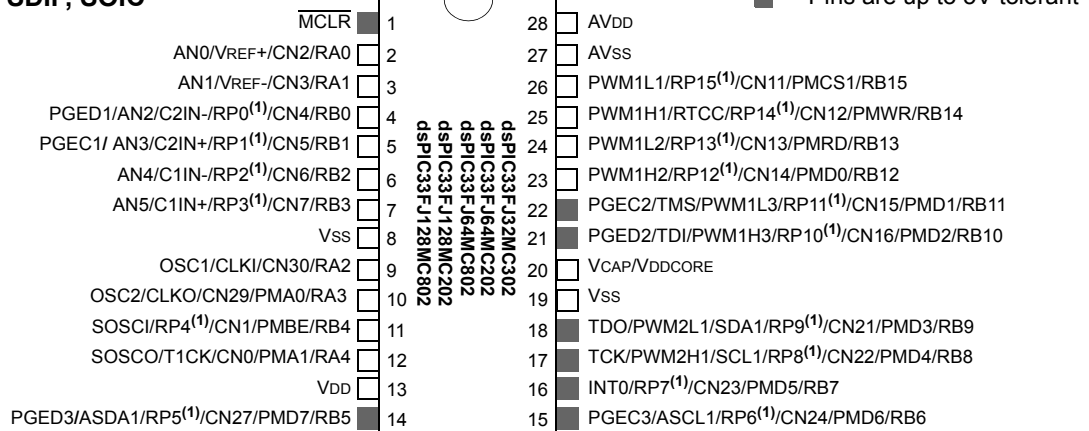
SDIP, SOIC

Pins are up to 5V tolerant

$\overline{MCLR}$ 1
AN0/VREF+/CN2/RA0 2
AN1/VREF-/CN3/RA1 3
PGED1/AN2/C2IN-/RP0$^{(1)}$/CN4/RB0 4
PGEC1/ AN3/C2IN+/RP1$^{(1)}$/CN5/RB1 5
AN4/C1IN-/RP2$^{(1)}$/CN6/RB2 6
AN5/C1IN+/RP3$^{(1)}$/CN7/RB3 7
VSS 8
OSC1/CLKI/CN30/RA2 9
OSC2/CLKO/CN29/PMA0/RA3 10
SOSCI/RP4$^{(1)}$/CN1/PMBE/RB4 11
SOSCO/T1CK/CN0/PMA1/RA4 12
VDD 13
PGED3/ASDA1/RP5$^{(1)}$/CN27/PMD7/RB5 14

dsPIC33FJ32MC302
dsPIC33FJ64MC202
dsPIC33FJ64MC802
dsPIC33FJ128MC202
dsPIC33FJ128MC802

28 AVDD
27 AVSS
26 PWM1L1/RP15$^{(1)}$/CN11/PMCS1/RB15
25 PWM1H1/RTCC/RP14$^{(1)}$/CN12/PMWR/RB14
24 PWM1L2/RP13$^{(1)}$/CN13/PMRD/RB13
23 PWM1H2/RP12$^{(1)}$/CN14/PMD0/RB12
22 PGEC2/TMS/PWM1L3/RP11$^{(1)}$/CN15/PMD1/RB11
21 PGED2/TDI/PWM1H3/RP10$^{(1)}$/CN16/PMD2/RB10
20 VCAP/VDDCORE
19 VSS
18 TDO/PWM2L1/SDA1/RP9$^{(1)}$/CN21/PMD3/RB9
17 TCK/PWM2H1/SCL1/RP8$^{(1)}$/CN22/PMD4/RB8
16 INT0/RP7$^{(1)}$/CN23/PMD5/RB7
15 PGEC3/ASCL1/RP6$^{(1)}$/CN24/PMD6/RB6